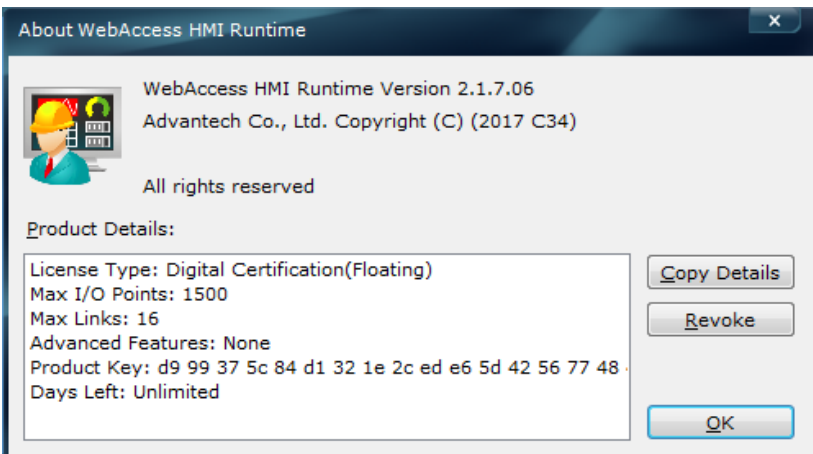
About WebAccess HMI Runtime

x

WebAccess HMI Runtime Version 2.1.7.06

Advantech Co., Ltd. Copyright (C) (2017 C34)

All rights reserved

Product Details:

License Type: Digital Certification(Floating)
Max I/O Points: 1500
Max Links: 16
Advanced Features: None
Product Key: d9 99 37 5c 84 d1 32 1e 2c ed e6 5d 42 56 77 48
Days Left: Unlimited

Copy Details

Revoke

OK